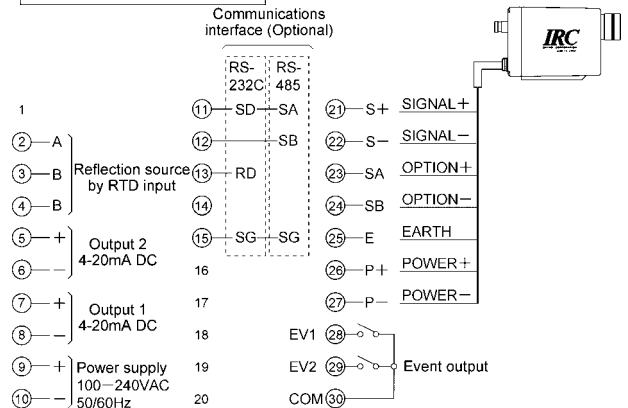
Communications interface (Optional)

IRC

RS-232C RS-485

1

11 SD SA

12 SB

2 A
3 B
4 B
Reflection source by RTD input

13 RD

14

5 +
6 −
Output 2 4-20mA DC

15 SG SG

16

7 +
8 −
Output 1 4-20mA DC

17

18

9 +
10 −
Power supply 100−240VAC 50/60Hz

19

20

21 S+ SIGNAL+
22 S− SIGNAL−
23 SA OPTION+
24 SB OPTION−
25 E EARTH
26 P+ POWER+
27 P− POWER−

EV1 28
EV2 29
COM 30
Event output